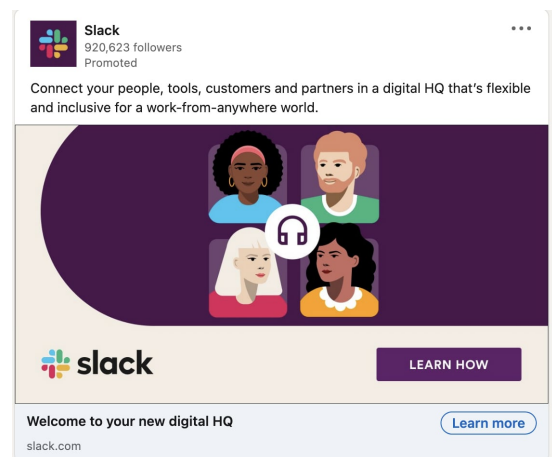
Slack
920,623 followers
Promoted

Connect your people, tools, customers and partners in a digital HQ that's flexible and inclusive for a work-from-anywhere world.

slack

LEARN HOW

Welcome to your new digital HQ
slack.com

Learn more